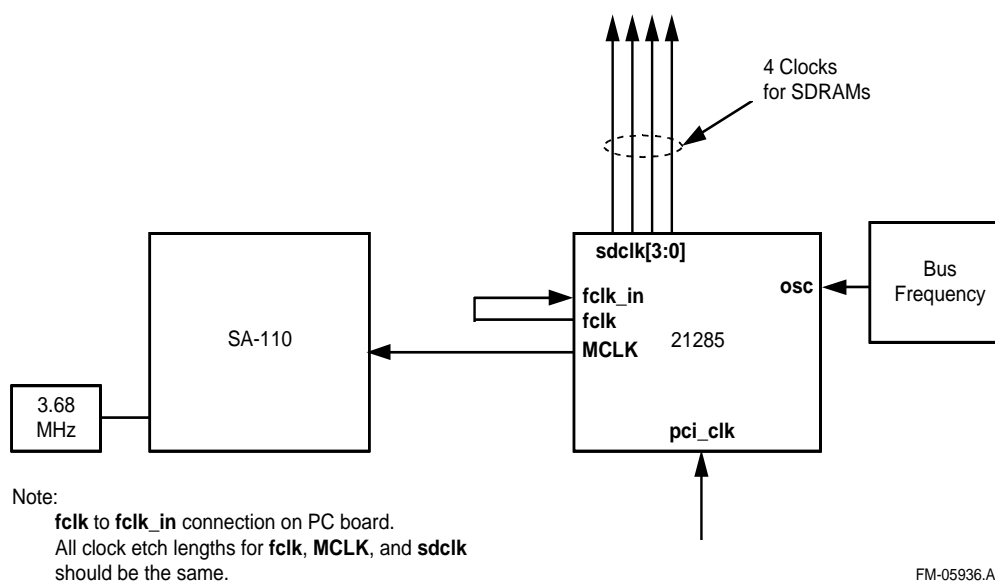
4 Clocks
for SDRAMs

sdclk[3:0]

fclk_in
fclk
MCLK

21285

osc

Bus
Frequency

SA-110

3.68
MHz

pci_clk

Note:
fclk to fclk_in connection on PC board.
All clock etch lengths for fclk, MCLK, and sdclk should be the same.

FM-05936.A